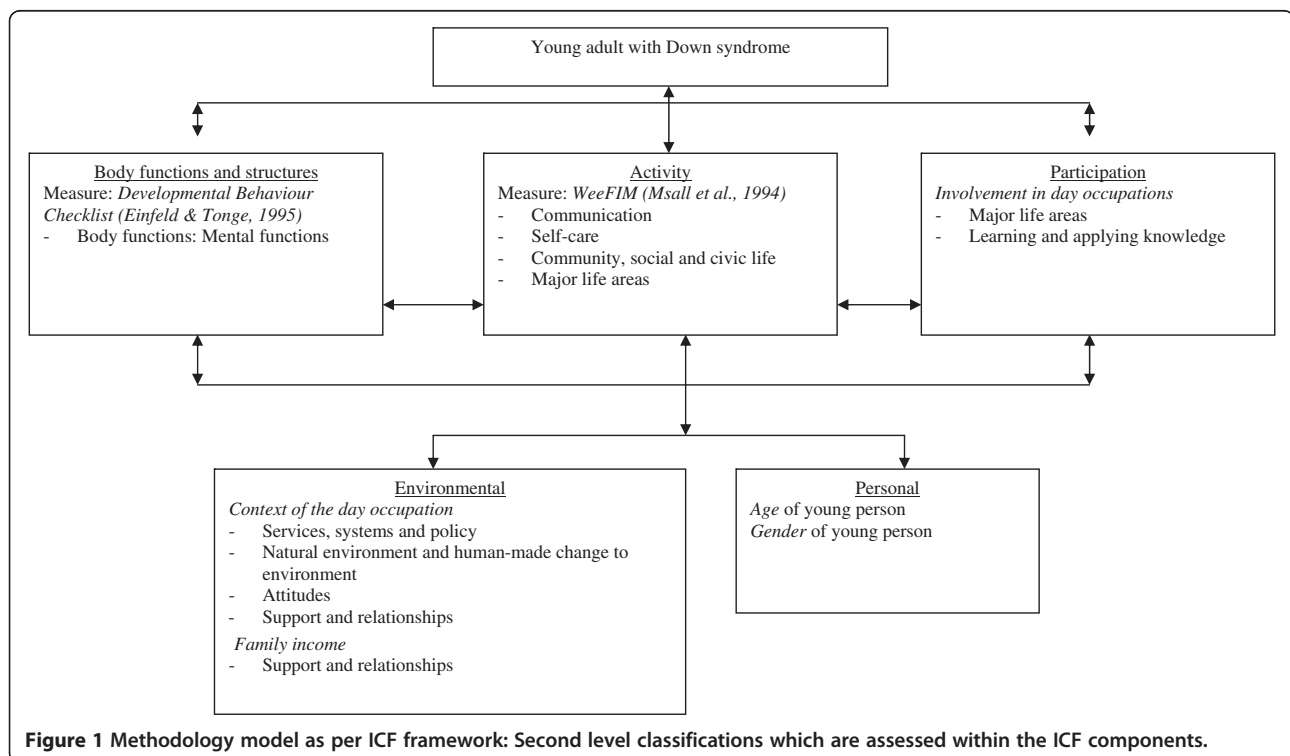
Young adult with Down syndrome

Body functions and structures
Measure: Developmental Behaviour Checklist (Einfeld & Tonge, 1995)
- Body functions: Mental functions

Activity
Measure: WeeFIM (Msall et al., 1994)
- Communication
- Self-care
- Community, social and civic life
- Major life areas

Participation
Involvement in day occupations
- Major life areas
- Learning and applying knowledge

Environmental
Context of the day occupation
- Services, systems and policy
- Natural environment and human-made change to environment
- Attitudes
- Support and relationships
Family income
- Support and relationships

Personal
Age of young person
Gender of young person

Figure 1 Methodology model as per ICF framework: Second level classifications which are assessed within the ICF components.